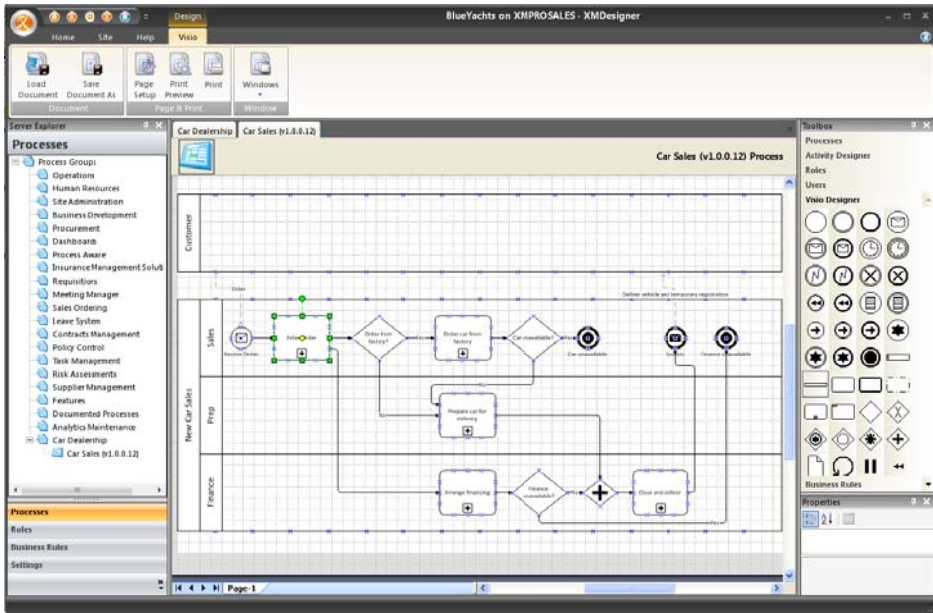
Design
BlueYachts on XMPROSALES - XMDesigner
Home Site Help Visio
Load Document
Save Document As
Document
Page Setup
Print Preview
Print
Page & Print
Windows
Window

Server Explorer
Processes
Process Groups
Operations
Human Resources
Site Administration
Business Development
Procurement
Dashboards
Process Aware
Insurance Management Soluti
Requisitions
Meeting Manager
Sales Ordering
Leave System
Contracts Management
Policy Control
Task Management
Risk Assessments
Supplier Management
Features
Documented Processes
Analytics Maintenance
Car Dealership
Car Sales (v1.0.0.12)

Processes
Roles
Business Rules
Settings

Car Dealership
Car Sales (v1.0.0.12)
Car Sales (v1.0.0.12) Process

Customer
New Car Sales
Sales
Prep
Finance
Order
Deliver vehicle and temporary registration
Receive Order
Enter Order
Order from factory?
Order car from factory
Car unavailable?
Car unavailable
Success
Finance unavailable
Prepare car for delivery
Arrange financing
Finance unavailable?
Close and deliver
Page-1

Toolbox
Processes
Activity Designer
Roles
Users
Visio Designer
Business Rules

Properties